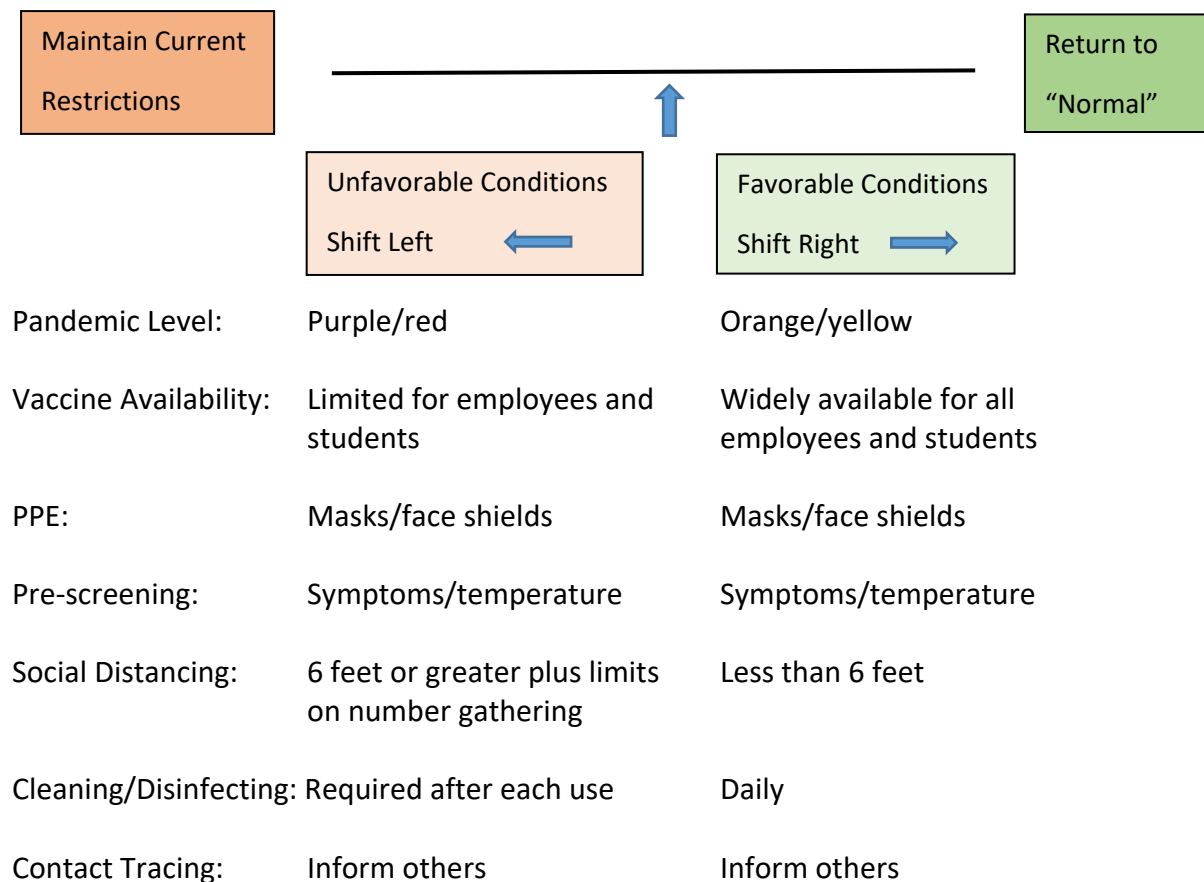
Maintain Current Restrictions

Return to "Normal"

Unfavorable Conditions
Shift Left

Favorable Conditions
Shift Right

| | Unfavorable Conditions | Favorable Conditions |
|---|---|---|
| Pandemic Level: | Purple/red | Orange/yellow |
| Vaccine Availability: | Limited for employees and students | Widely available for all employees and students |
| PPE: | Masks/face shields | Masks/face shields |
| Pre-screening: | Symptoms/temperature | Symptoms/temperature |
| Social Distancing: | 6 feet or greater plus limits on number gathering | Less than 6 feet |
| Cleaning/Disinfecting: | Required after each use | Daily |
| Contact Tracing: | Inform others | Inform others |